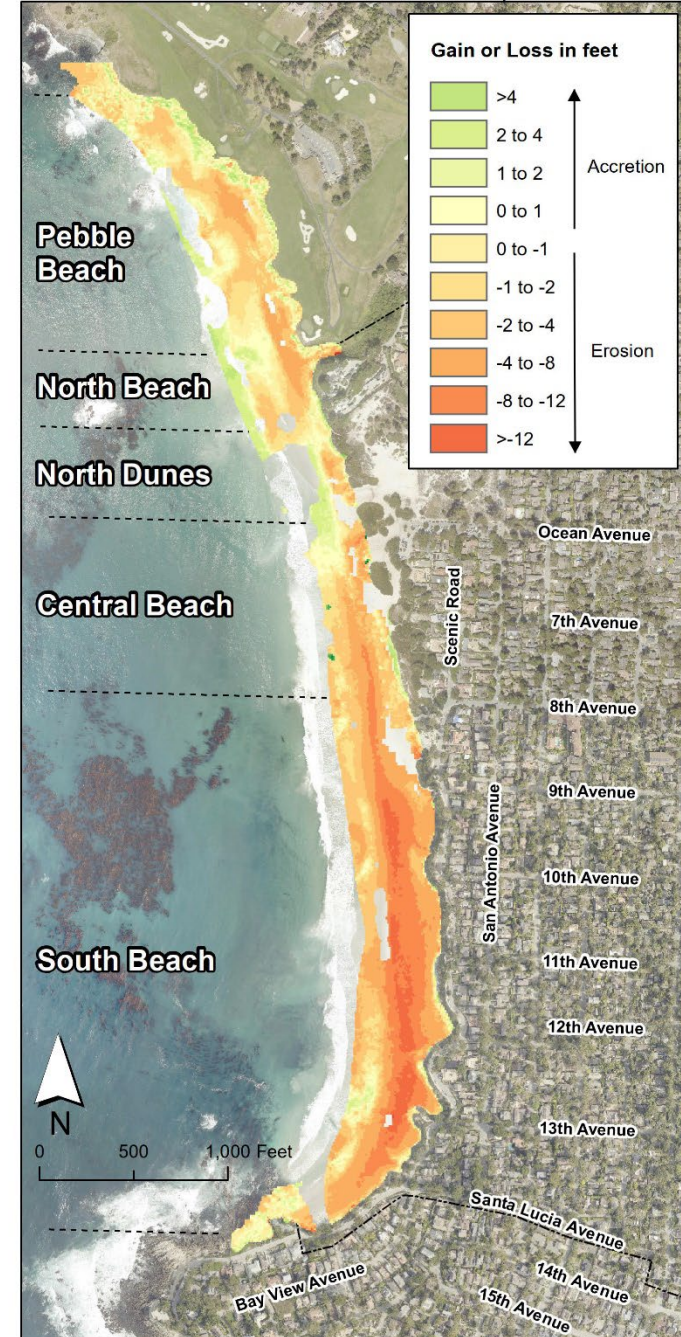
Gain or Loss in feet

>4
2 to 4
1 to 2
0 to 1
0 to -1
-1 to -2
-2 to -4
-4 to -8
-8 to -12
>-12

Accretion

Erosion

Pebble Beach

North Beach

North Dunes

Central Beach

South Beach

Ocean Avenue

Scenic Road

7th Avenue

8th Avenue

9th Avenue

San Antonio Avenue

10th Avenue

11th Avenue

12th Avenue

13th Avenue

Santa Lucia Avenue

14th Avenue

15th Avenue

Bay View Avenue

N

0 500 1,000 Feet